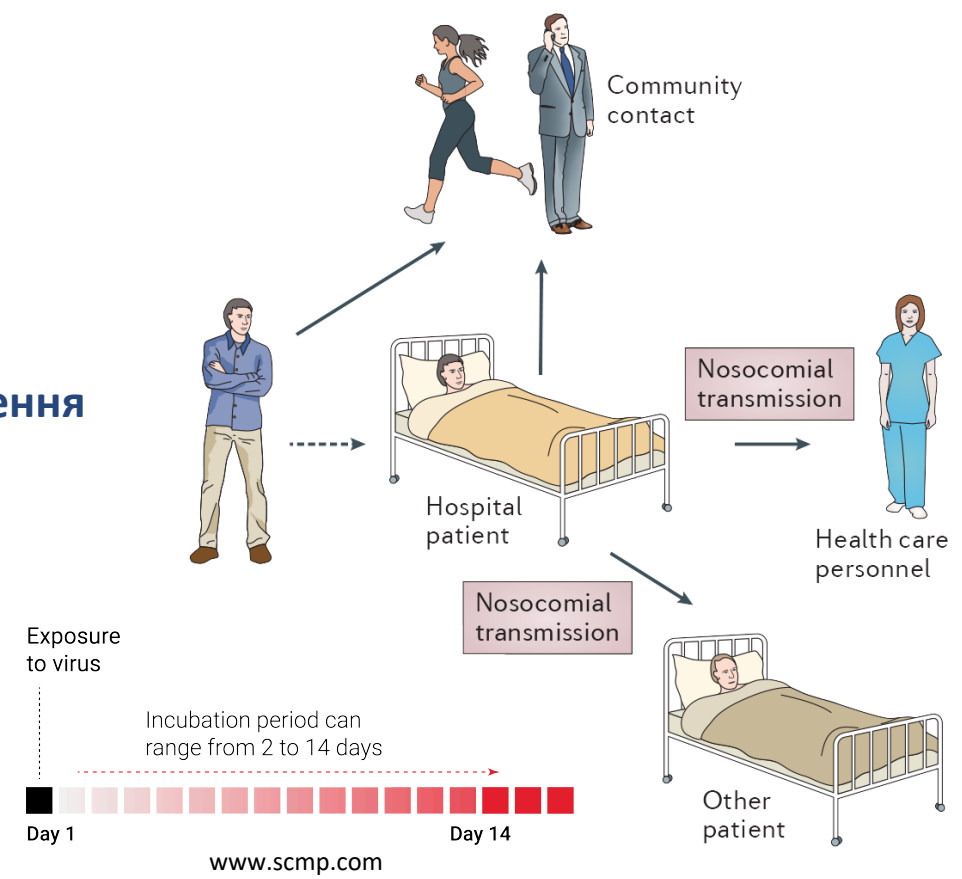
Community contact

ення

Nosocomial transmission

Hospital patient

Health care personnel

Nosocomial transmission

Exposure to virus

Incubation period can range from 2 to 14 days

Day 1

Day 14

Other patient

www.scmp.com